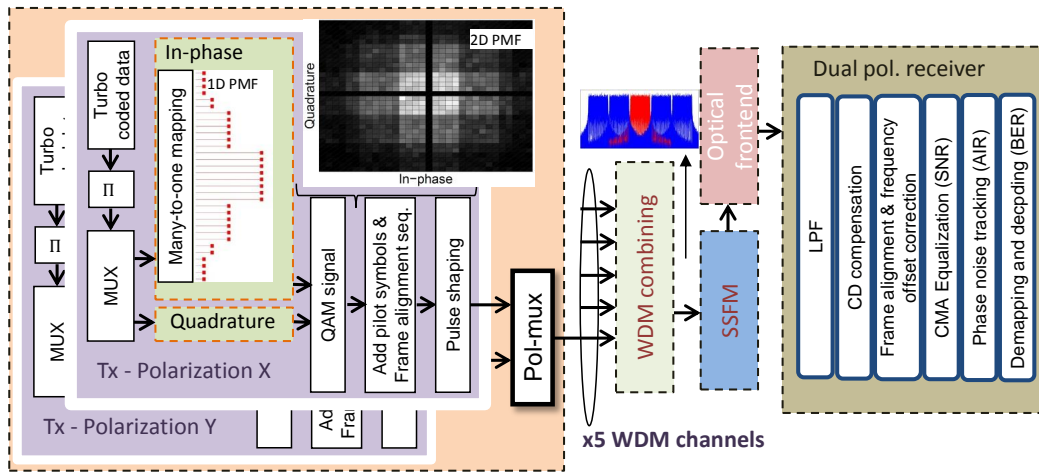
Turbo

Π

MUX

Tx - Polarization Y

Ad
Fra

Turbo coded data

Π

MUX

In-phase

Many-to-one mapping

1D PMF

2D PMF

Quadrature

In-phase

Quadrature

QAM signal

Add pilot symbols & Frame alignment seq.

Pulse shaping

Tx - Polarization X

Pol-mux

x5 WDM channels

WDM combining

Optical frontend

SSFM

Dual pol. receiver

LPF

CD compensation

Frame alignment & frequency offset correction

CMA Equalization (SNR)

Phase noise tracking (AIR)

Demapping and decpding (BER)